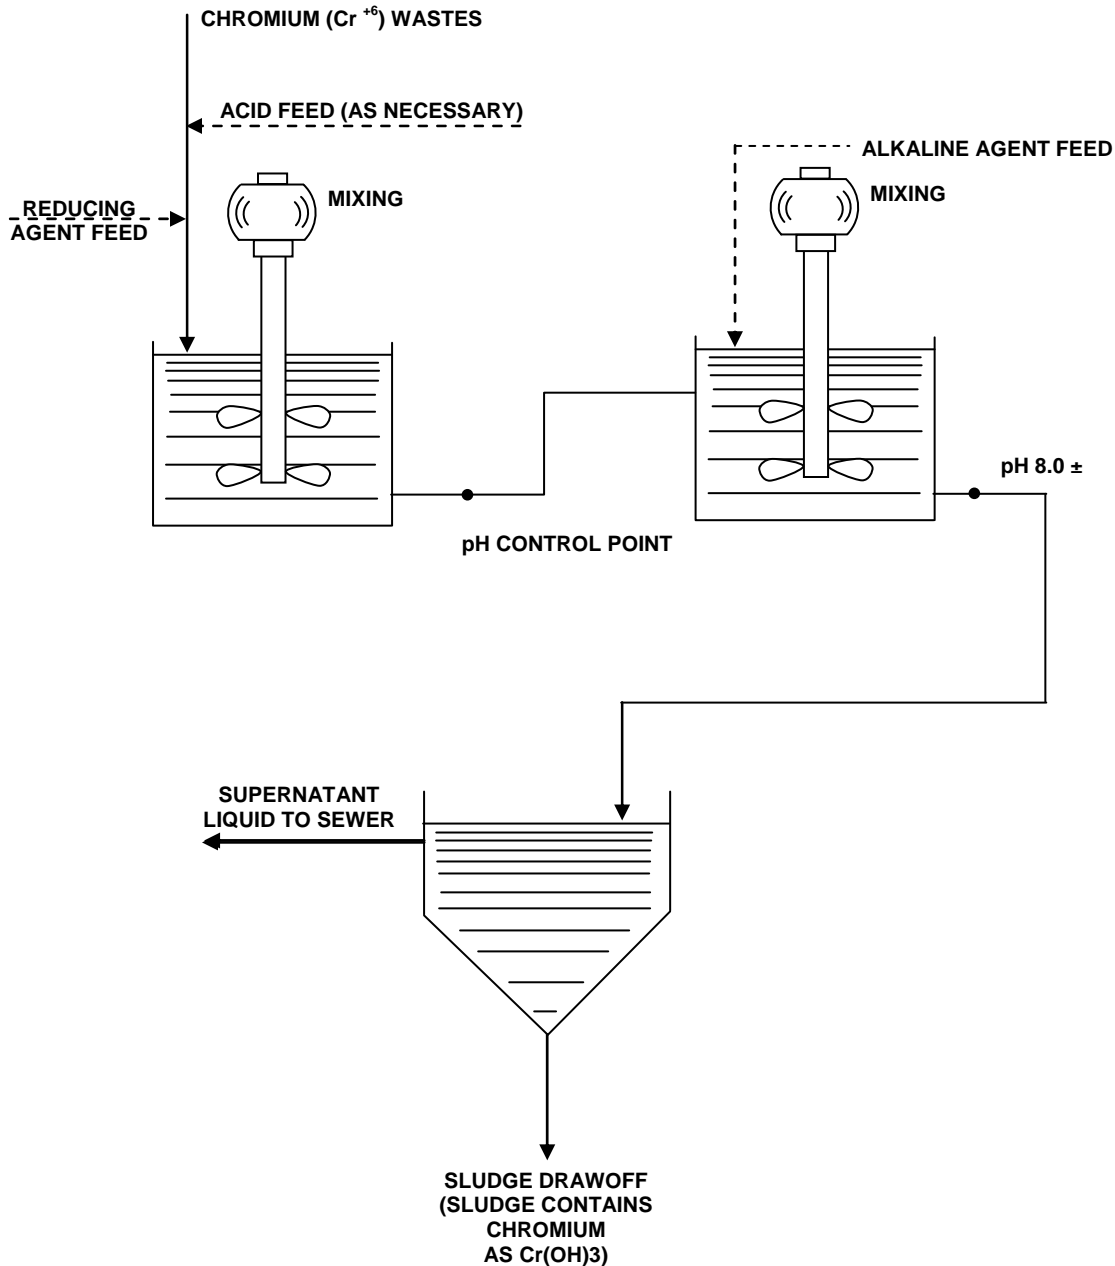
CHROMIUM (Cr $^{+6}$) WASTES

ACID FEED (AS NECESSARY)

REDUCING AGENT FEED

MIXING

ALKALINE AGENT FEED

MIXING

pH 8.0 ±

pH CONTROL POINT

SUPERNATANT LIQUID TO SEWER

SLUDGE DRAWOFF (SLUDGE CONTAINS CHROMIUM AS Cr(OH)3)